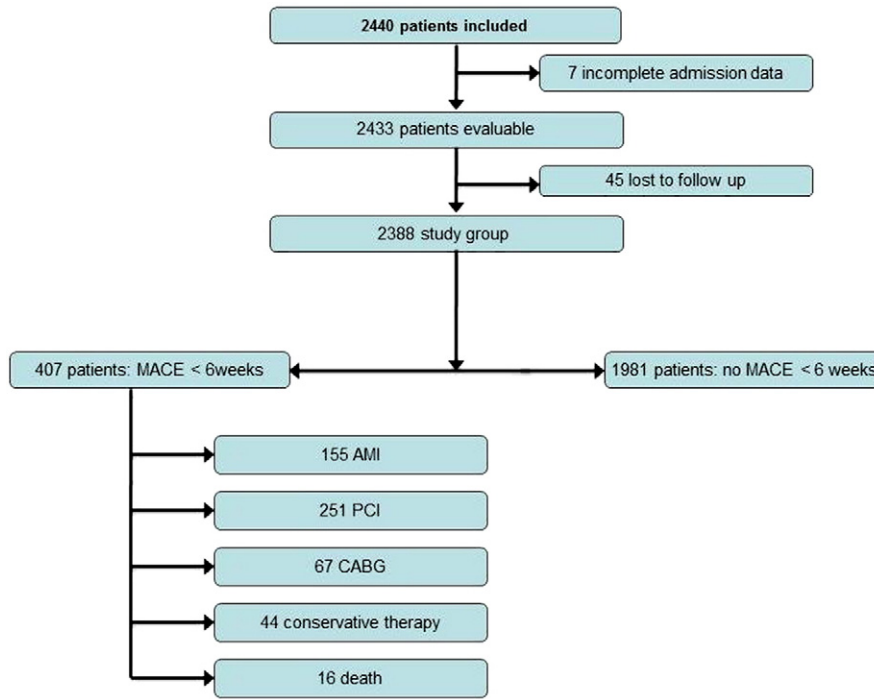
2440 patients included

7 incomplete admission data

2433 patients evaluable

45 lost to follow up

2388 study group

407 patients: MACE < 6weeks

1981 patients: no MACE < 6 weeks

155 AMI

251 PCI

67 CABG

44 conservative therapy

16 death